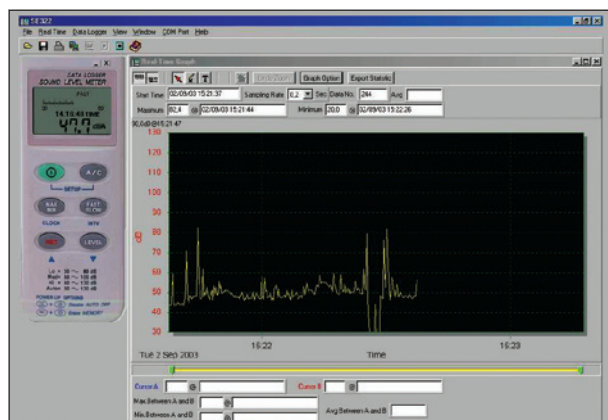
SE322

File Real Time Data Logger View Window COM Port Help

Real Time Graph

Graph Option Export Statistic

Start Time 02/09/03 15:21:37 Sampling Rate 0.2 Sec Data No. 284 Avg.

Maximum 82.4 @ 02/09/03 15:21:44 Minimum 20.0 @ 02/09/03 15:22:26

90.0 @ 15:21:47

120
110
100
90
80
70
60
50
40
30

dB

15:22 15:23

Tue 2 Sep 2003 Time

Cursor A @ Cursor B @

Max Between A and B @

Min Between A and B @ Avg Between A and B

DATA LOGGER
SOUND LEVEL METER

FAST

14:10:43 TIME

47.7 dBA

A/C

SETUP

CLOCK

LEVEL

POWER-UP OPTIONS